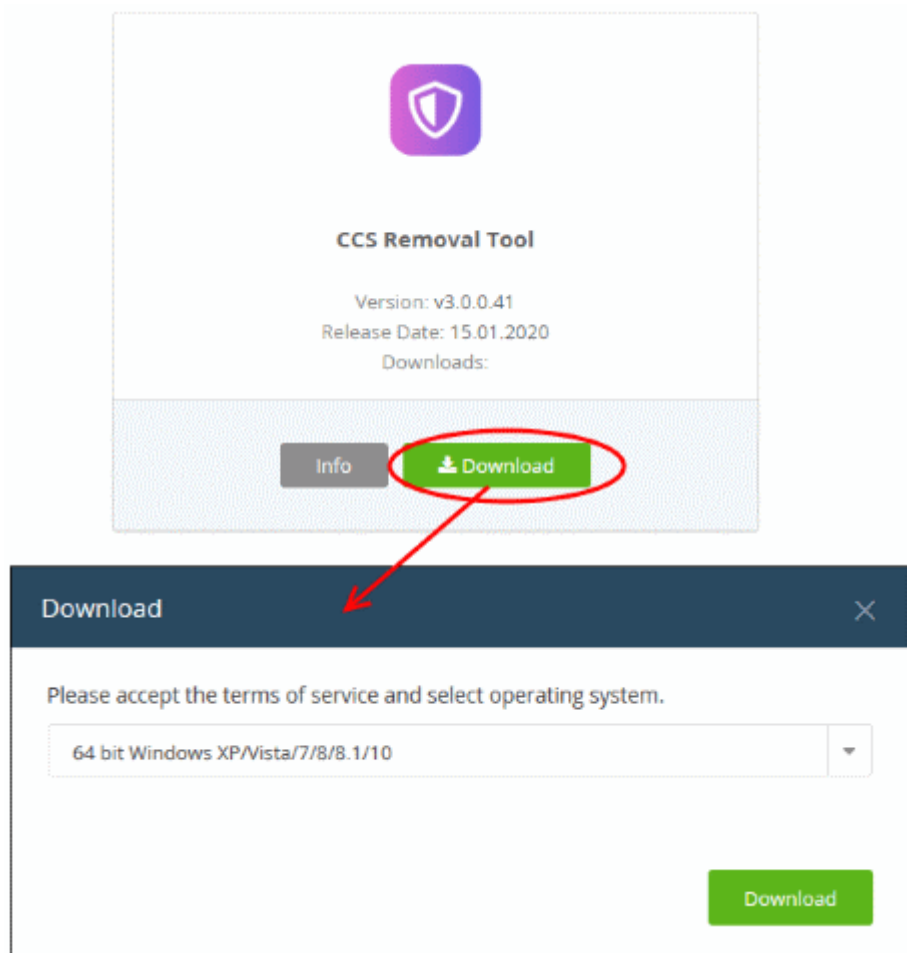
CCS Removal Tool

Version: v3.0.0.41
Release Date: 15.01.2020
Downloads:

Info

Download

Download

×

Please accept the terms of service and select operating system.

64 bit Windows XP/Vista/7/8/8.1/10

Download